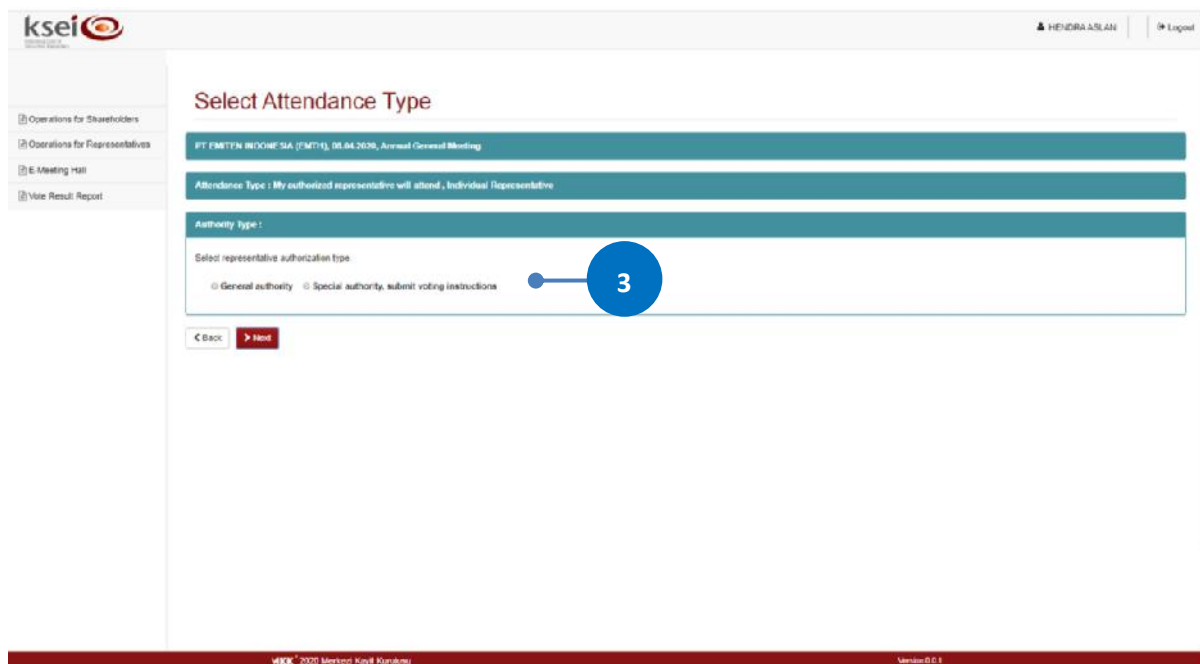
ksei

HENDRA ASLAN | Logout

Operations for Shareholders
Operations for Representatives
E-Meeting Hall
Vote Result Report

Select Attendance Type

PT EMITEN INDONESIA (EMTH), 08.04.2020, Annual General Meeting

Attendance Type : My authorized representative will attend , Individual Representative

Authority Type :

Select representative authorization type

General authority   Special authority, submit voting instructions

3

< Back   > Next

VKK © 2020 Merkezi Kayit Kurulusu   Version 0.0.1